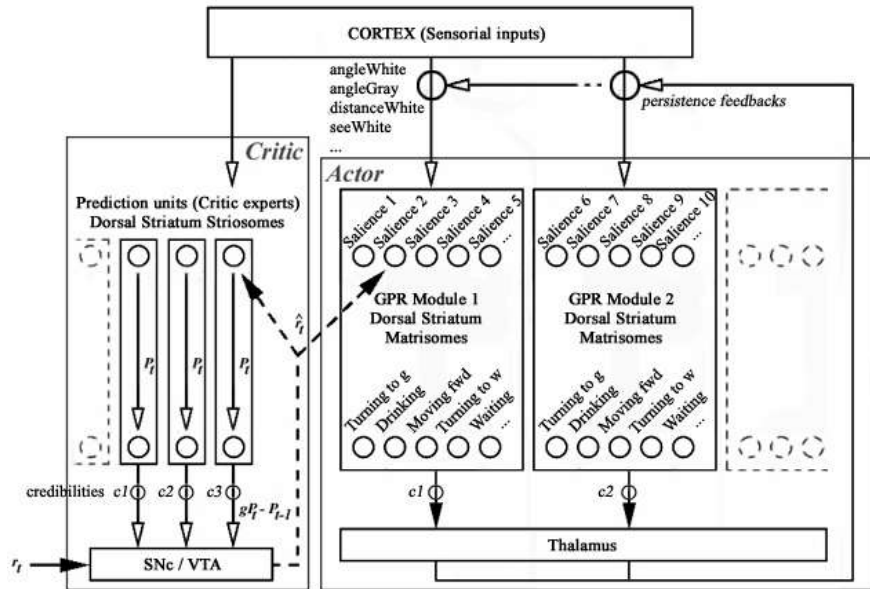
CORTEX (Sensorial inputs)

angleWhite
angleGray
distanceWhite
seeWhite
...

persistence feedbacks

Critic

Actor

Prediction units (Critic experts)
Dorsal Striatum Striosomes

$P_t$

$P_t$

$P_t$

$\hat{r}_t$

Salience 1
Salience 2
Salience 3
Salience 4
Salience 5

GPR Module 1
Dorsal Striatum
Matrisomes

Turning to g
Drinking
Moving fwd
Turning to w
Waiting
...

Salience 6
Salience 7
Salience 8
Salience 9
Salience 10
...

GPR Module 2
Dorsal Striatum
Matrisomes

Turning to g
Drinking
Moving fwd
Turning to w
Waiting
...

credibilities c1 c2 c3 $gP_t - P_{t-1}$

c1

c2

$r_t$

SNc / VTA

Thalamus